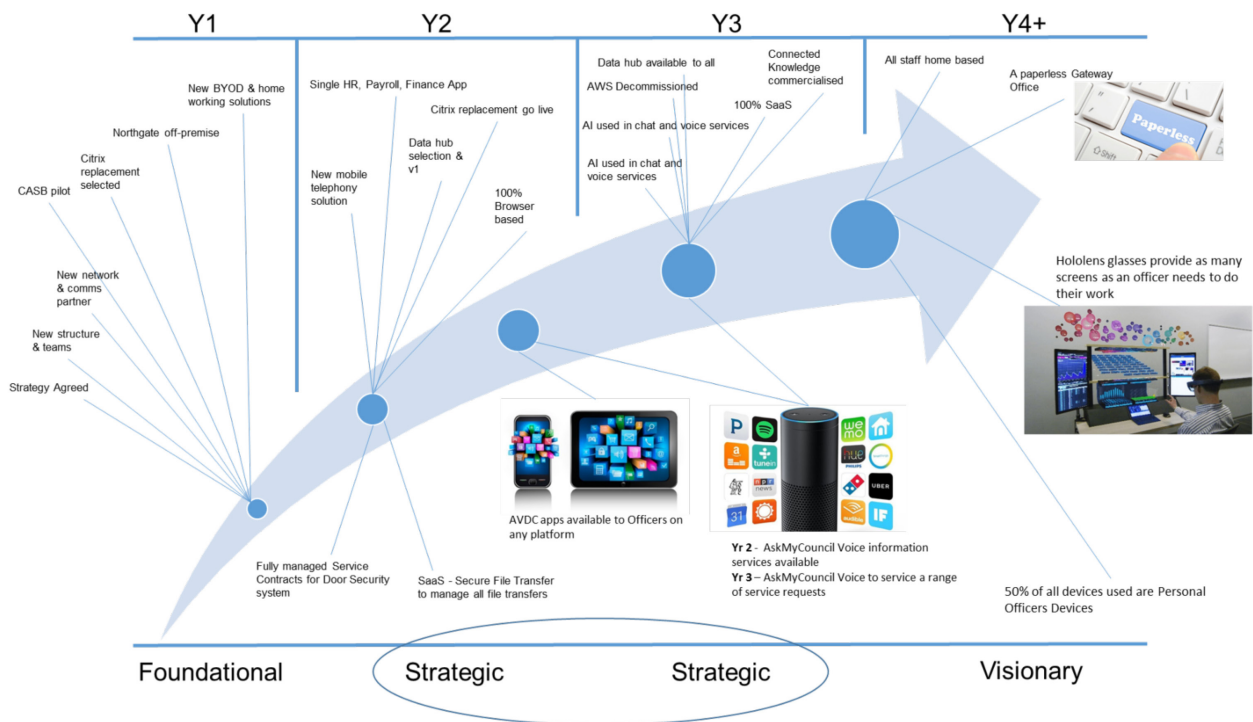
Y1

Y2

Y3

Y4+

New BYOD & home working solutions

Northgate off-premise

Citrix replacement selected

CASB pilot

New network & comms partner

New structure & teams

Strategy Agreed

Single HR, Payroll, Finance App

Citrix replacement go live

Data hub selection & v1

New mobile telephony solution

100% Browser based

Data hub available to all

AWS Decommissioned

Connected Knowledge commercialised

100% SaaS

AI used in chat and voice services

AI used in chat and voice services

All staff home based

A paperless Gateway Office

Paperless

Shift

Hololens glasses provide as many screens as an officer needs to do their work

Fully managed Service Contracts for Door Security system

SaaS - Secure File Transfer to manage all file transfers

AVDC apps available to Officers on any platform

P

a

tunein

31

wemo

hue

UBER

IF

**Yr 2** - AskMyCouncil Voice information services available
**Yr 3** – AskMyCouncil Voice to service a range of service requests

50% of all devices used are Personal Officers Devices

Foundational

Strategic

Strategic

Visionary